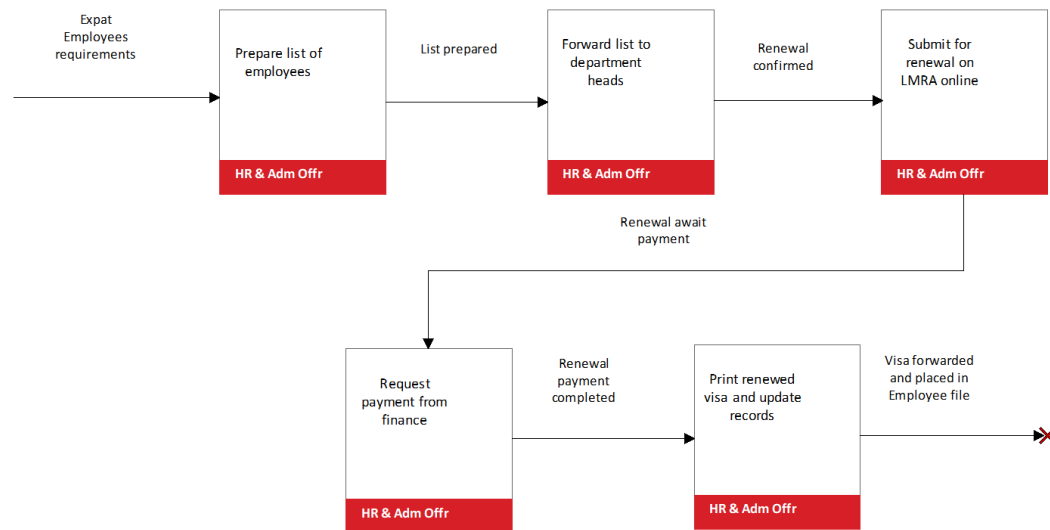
Expat Employees requirements

Prepare list of employees

HR & Adm Offr

List prepared

Forward list to department heads

HR & Adm Offr

Renewal confirmed

Submit for renewal on LMRA online

HR & Adm Offr

Renewal await payment

Request payment from finance

HR & Adm Offr

Renewal payment completed

Print renewed visa and update records

HR & Adm Offr

Visa forwarded and placed in Employee file